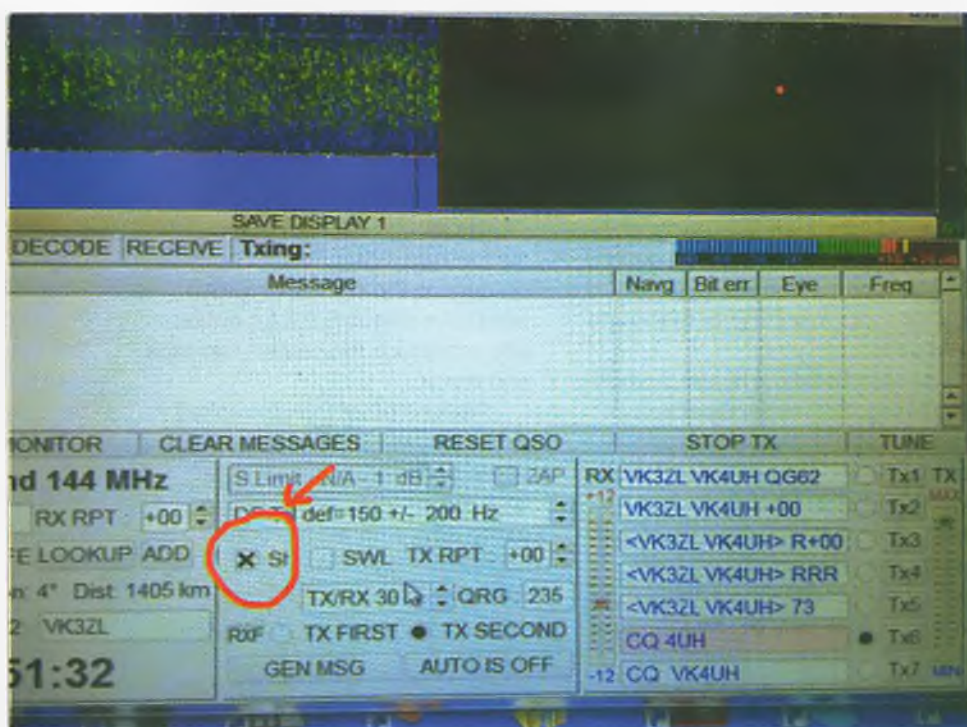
SAVE DISPLAY 1

DECODE RECEIVE Txing:

| Message | Navg | Bit err | Eye | Freq |
|---|---|---|---|---|

MONITOR CLEAR MESSAGES RESET QSO STOP TX TUNE

nd 144 MHz

RX RPT +00

FE LOOKUP ADD

n: 4° Dist 1405 km

2 VK3ZL

51:32

S Limit N/A 1 dB ZAP

DF Tol def=150 +/- 200 Hz

× Sh SWL TX RPT +00

TX/RX 30 QRG 235

RXF TX FIRST TX SECOND

GEN MSG AUTO IS OFF

RX +12

-12

VK3ZL VK4UH QG62 Tx1

VK3ZL VK4UH +00 Tx2

<VK3ZL VK4UH> R+00 Tx3

<VK3ZL VK4UH> RRR Tx4

<VK3ZL VK4UH> 73 Tx5

CQ 4UH Tx6

CQ VK4UH Tx7

TX MAX MIN